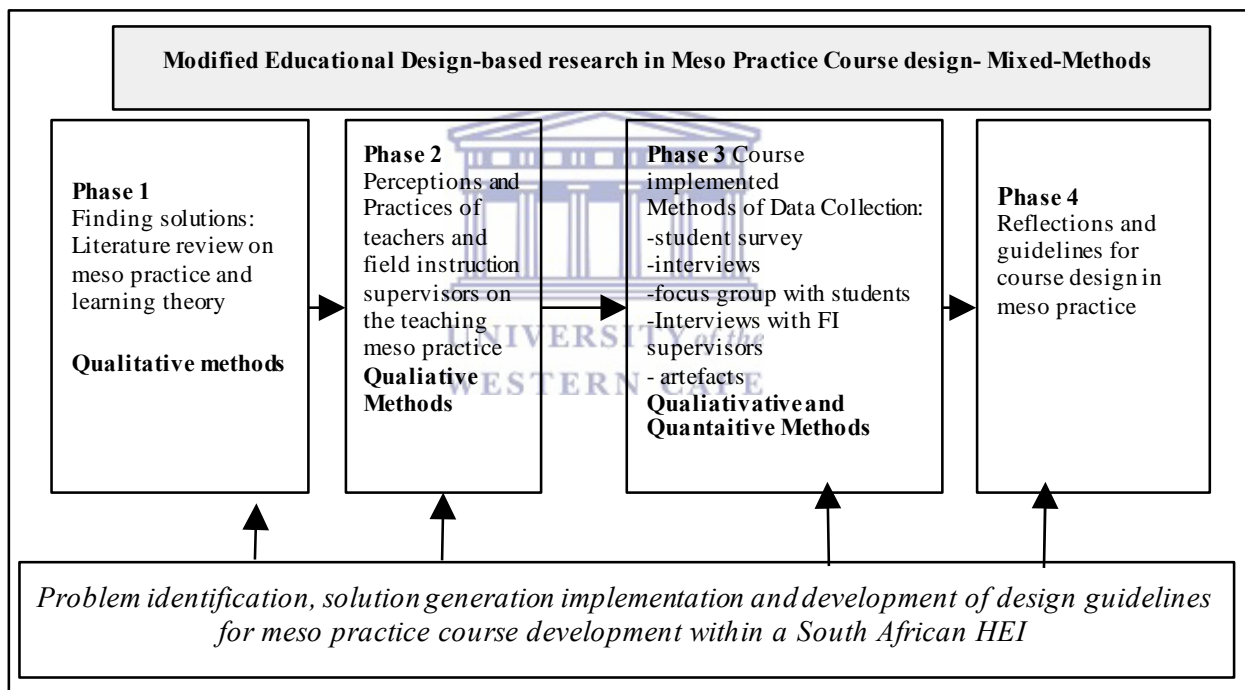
Modified Educational Design-based research in Meso Practice Course design- Mixed-Methods

Phase 1
Finding solutions: Literature review on meso practice and learning theory

Qualitative methods

Phase 2
Perceptions and Practices of teachers and field instruction supervisors on the teaching meso practice
Qualiative Methods

Phase 3 Course implemented
Methods of Data Collection:
-student survey
-interviews
-focus group with students
-Interviews with FI supervisors
- artefacts
Qualiativative and Quantaitive Methods

Phase 4
Reflections and guidelines for course design in meso practice

UNIVERSITY of the
WESTERN CAPE

Problem identification, solution generation implementation and development of design guidelines for meso practice course development within a South African HEI